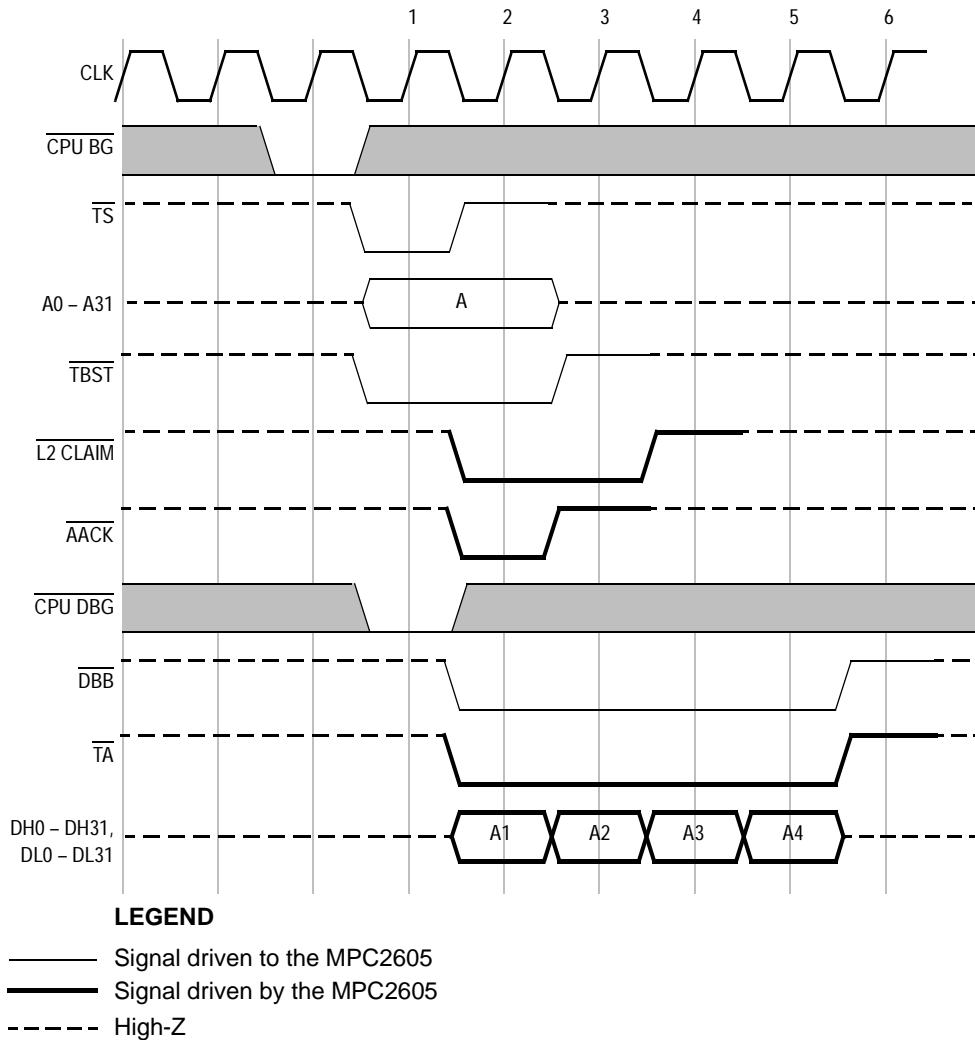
1 2 3 4 5 6

CLK

$\overline{\text{CPU BG}}$

$\overline{\text{TS}}$

A0 – A31

A

$\overline{\text{TBST}}$

$\overline{\text{L2 CLAIM}}$

$\overline{\text{AACK}}$

$\overline{\text{CPU DBG}}$

$\overline{\text{DBB}}$

$\overline{\text{TA}}$

DH0 – DH31, DL0 – DL31

A1 A2 A3 A4

LEGEND

Signal driven to the MPC2605

Signal driven by the MPC2605

High-Z